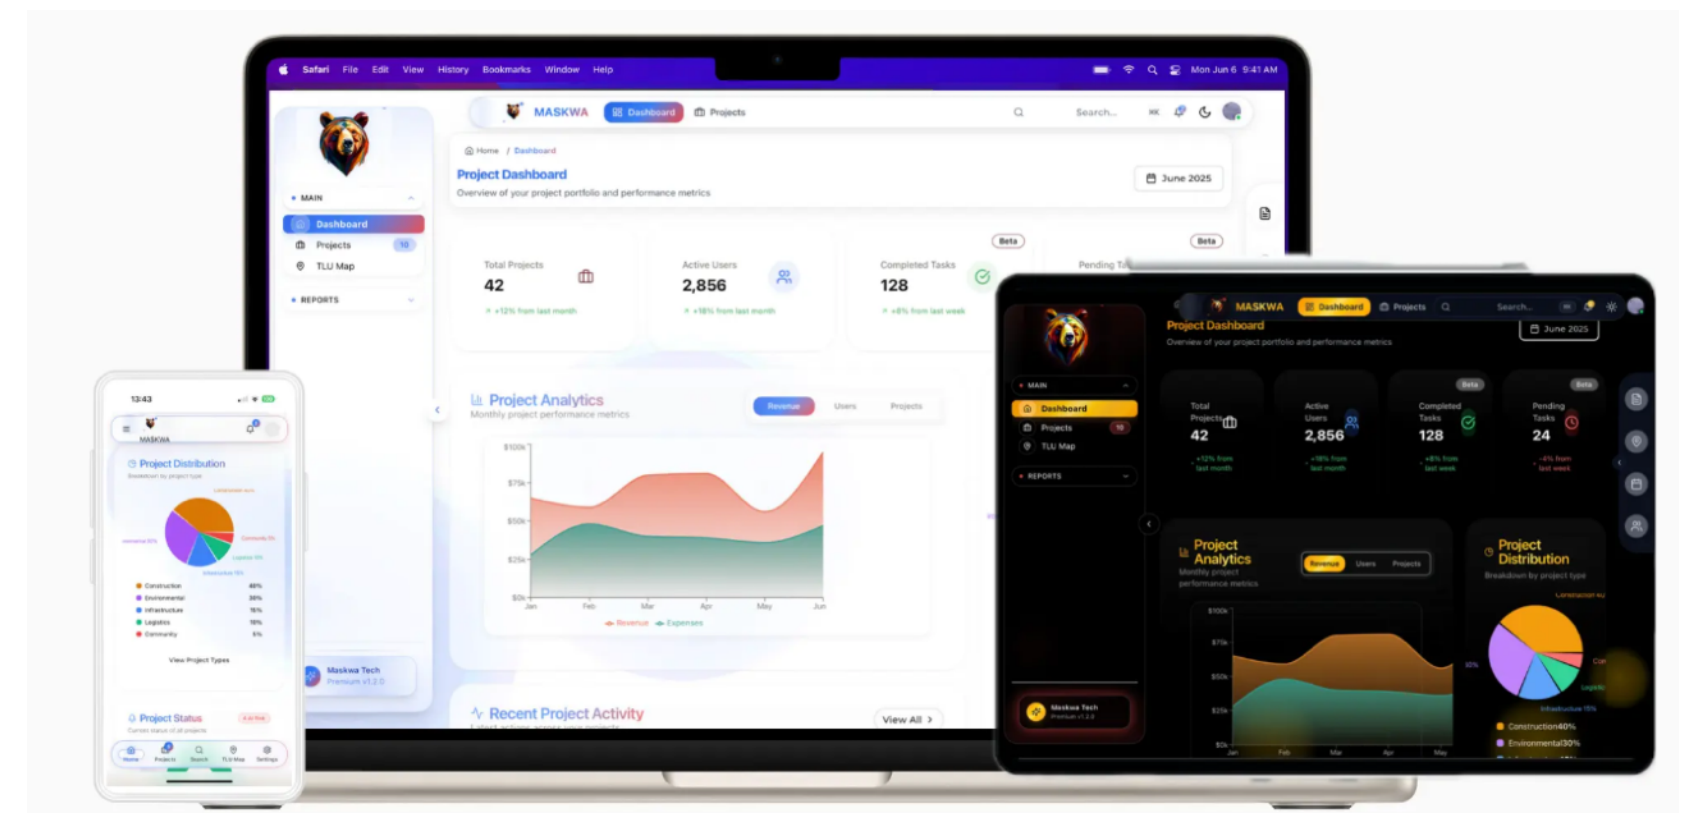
Safari File Edit View History Bookmarks Window Help

Mon Jun 6 9:41 AM

MASKWA Dashboard Projects Search...

MAIN
Dashboard
Projects 10
TLU Map

REPORTS

Home / Dashboard
Project Dashboard
Overview of your project portfolio and performance metrics
June 2025

Total Projects
42
+12% from last month

Active Users
2,856
+18% from last month

Beta
Completed Tasks
128
+8% from last week

Beta
Pending T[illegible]

Project Analytics
Monthly project performance metrics
Revenue Users Projects

$100k
$75k
$50k
$25k
$0k
Jan Feb Mar Apr May Jun
Revenue Expenses

Maskwa Tech
Premium v1.2.0

Recent Project Activity
View All

13:43
MASKWA
Project Distribution
Breakdown by project type
Construction 40%
Environmental 30%
Infrastructure 15%
Logistics 10%
Community 5%
View Project Types
Project Status
Home Projects Search TLU Map Settings

MASKWA Dashboard Projects Search...
Project Dashboard
Overview of your project portfolio and performance metrics
June 2025
MAIN
Dashboard
Projects 10
TLU Map
REPORTS
Total Projects 42 +12% from last month
Active Users 2,856 +18% from last month
Beta
Completed Tasks 128 +8% from last week
Beta
Pending Tasks 24 -4% from last week
Project Analytics
Monthly project performance metrics
Revenue Users Projects
$100k
$75k
$50k
$25k
$0k
Jan Feb Mar Apr May
Project Distribution
Breakdown by project type
Construction 40%
Environmental 30%
Infrastructure 15%
Maskwa Tech
Premium v1.2.0